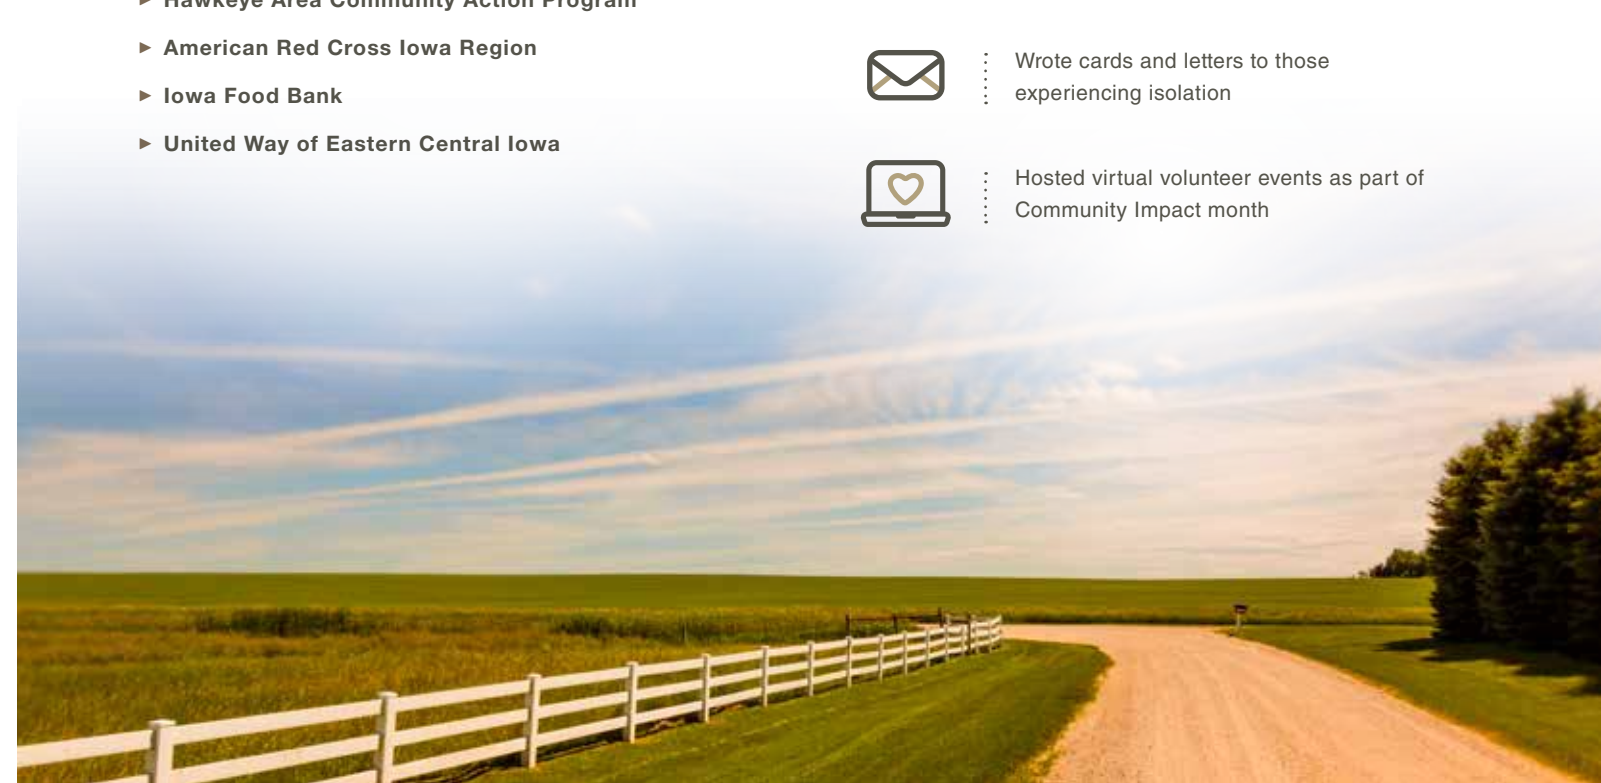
► Hawkeye Area Community Action Program

► American Red Cross Iowa Region

► Iowa Food Bank

► United Way of Eastern Central Iowa

Wrote cards and letters to those experiencing isolation

Hosted virtual volunteer events as part of Community Impact month